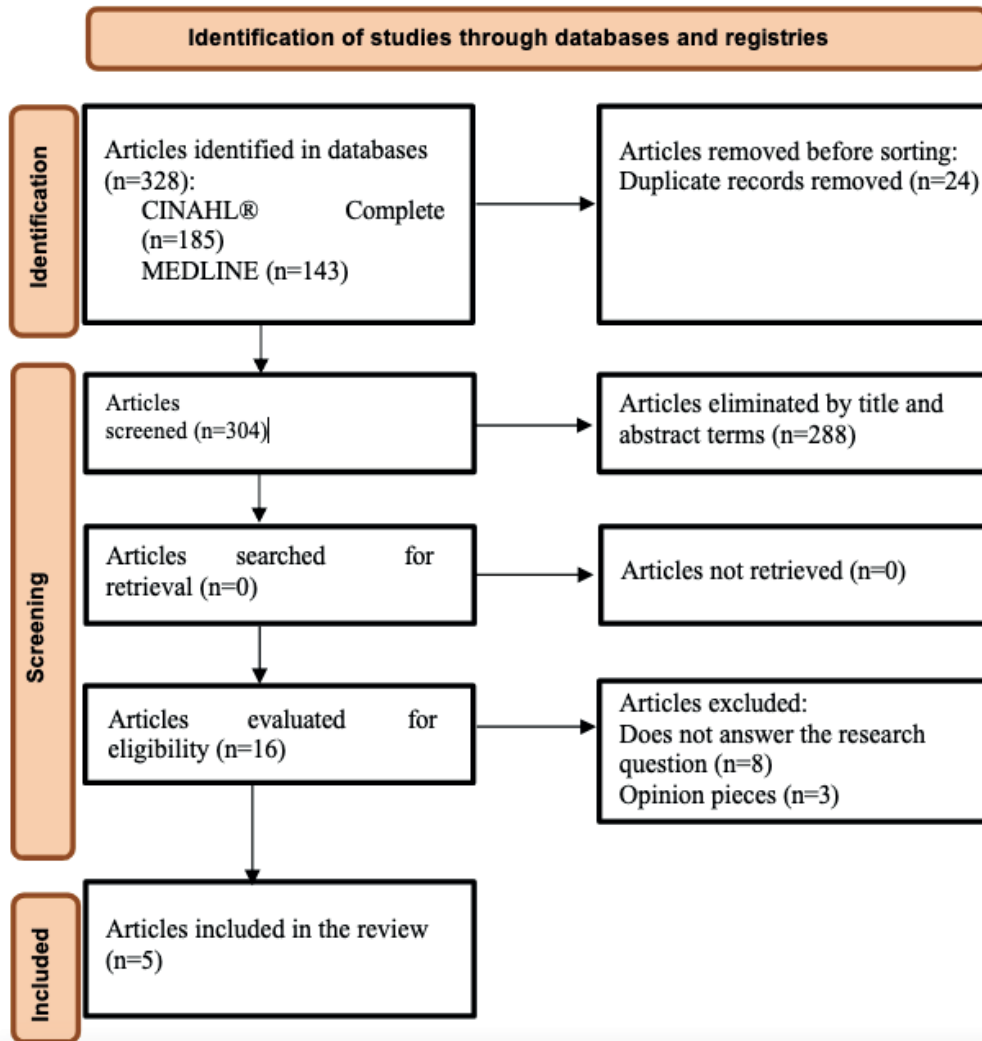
Identification of studies through databases and registries

Identification

Articles identified in databases (n=328):
CINAHL® Complete (n=185)
MEDLINE (n=143)

Articles removed before sorting:
Duplicate records removed (n=24)

Screening

Articles screened (n=304)

Articles eliminated by title and abstract terms (n=288)

Articles searched for retrieval (n=0)

Articles not retrieved (n=0)

Articles evaluated for eligibility (n=16)

Articles excluded:
Does not answer the research question (n=8)
Opinion pieces (n=3)

Included

Articles included in the review (n=5)